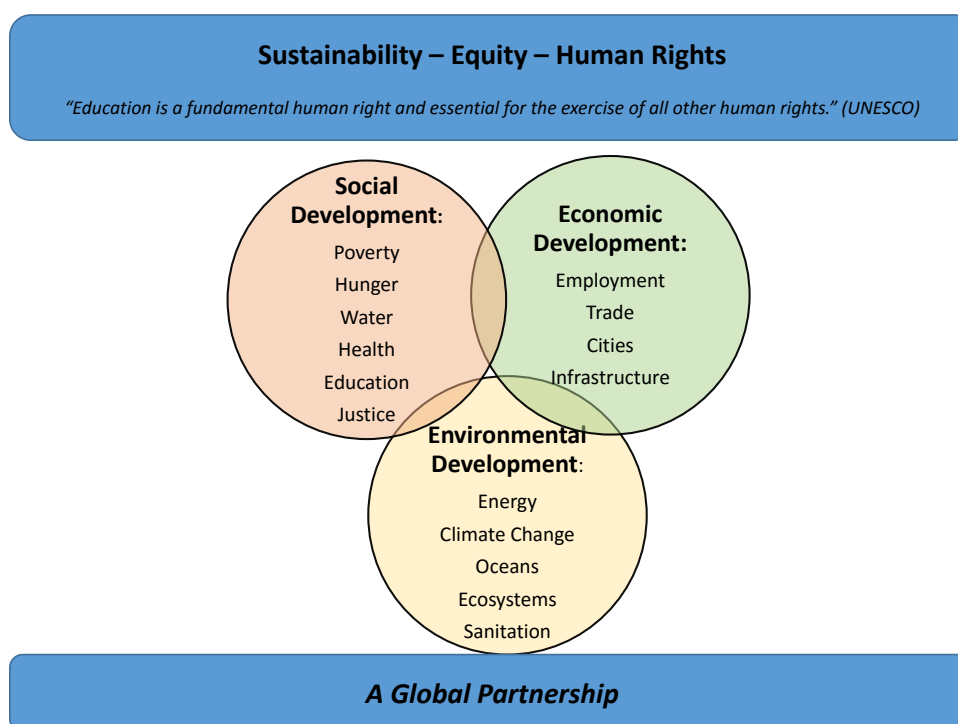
Sustainability – Equity – Human Rights

"Education is a fundamental human right and essential for the exercise of all other human rights." (UNESCO)

Social Development:
Poverty
Hunger
Water
Health
Education
Justice

Economic Development:
Employment
Trade
Cities
Infrastructure

Environmental Development:
Energy
Climate Change
Oceans
Ecosystems
Sanitation

A Global Partnership